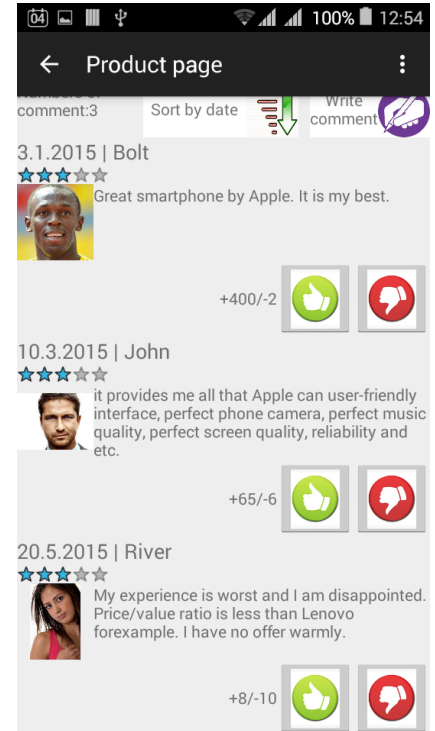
04 100% 12:54

← Product page ⋮

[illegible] comment:3

Sort by date

Write comment

3.1.2015 | Bolt

Great smartphone by Apple. It is my best.

+400/-2

10.3.2015 | John

it provides me all that Apple can user-friendly interface, perfect phone camera, perfect music quality, perfect screen quality, reliability and etc.

+65/-6

20.5.2015 | River

My experience is worst and I am disappointed. Price/value ratio is less than Lenovo forexample. I have no offer warmly.

+8/-10